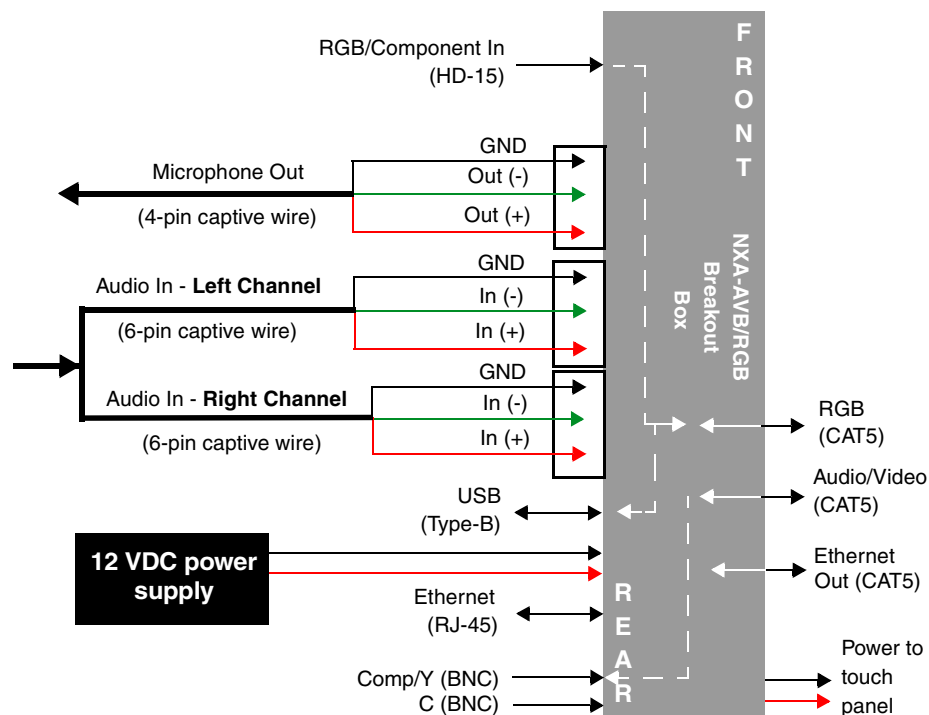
RGB/Component In
(HD-15)

F
R
O
N
T

GND
Out (-)
Out (+)
Microphone Out
(4-pin captive wire)

NXA-AV/B/RGB
Breakout
Box

GND
In (-)
In (+)
Audio In - **Left Channel**
(6-pin captive wire)

GND
In (-)
In (+)
Audio In - **Right Channel**
(6-pin captive wire)

RGB
(CAT5)

Audio/Video
(CAT5)

USB
(Type-B)

12 VDC power supply

Ethernet
Out (CAT5)

Ethernet
(RJ-45)

R
E
A
R

Comp/Y (BNC)
C (BNC)

Power to
touch
panel